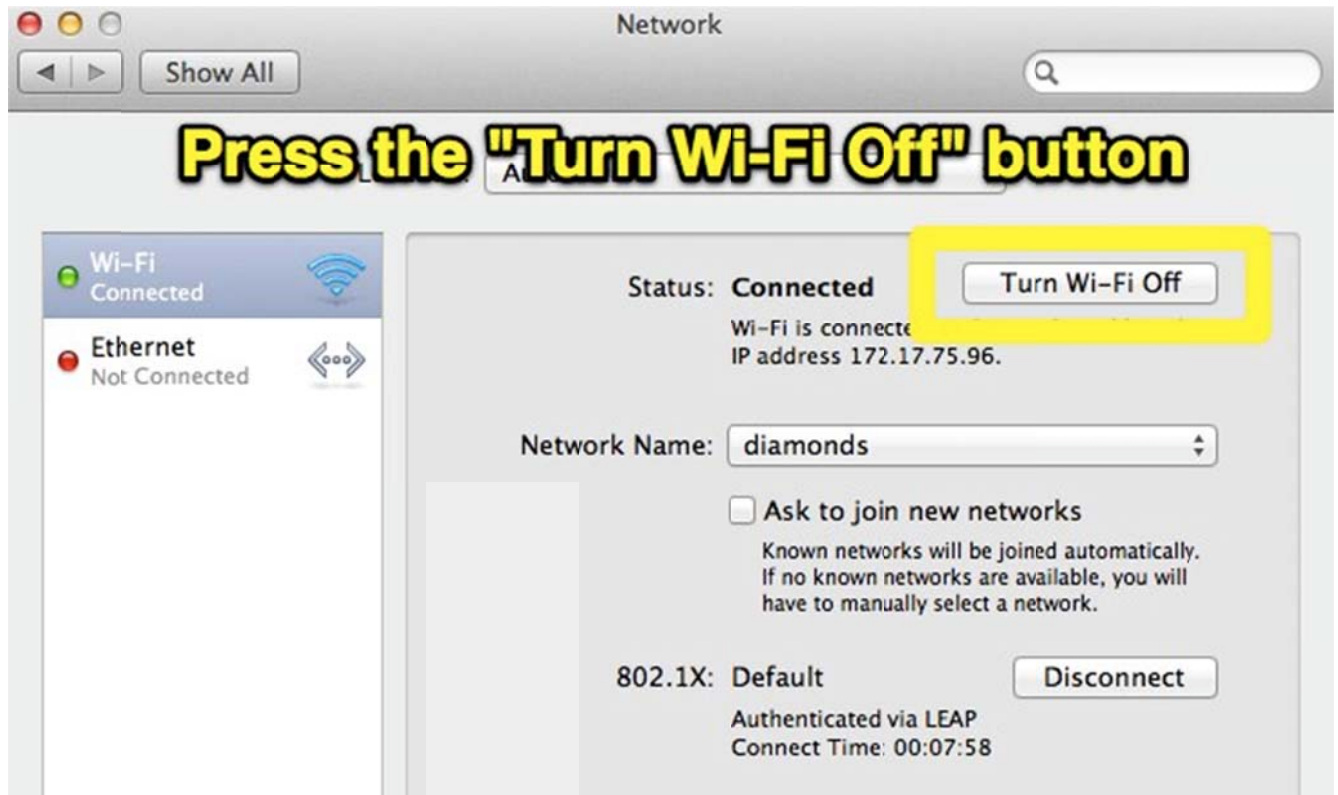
Network

Show All

Press the "Turn Wi-Fi Off" button

Wi-Fi
Connected

Ethernet
Not Connected

Status: Connected

Turn Wi-Fi Off

Wi-Fi is connecte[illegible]
IP address 172.17.75.96.

Network Name: diamonds

Ask to join new networks

Known networks will be joined automatically. If no known networks are available, you will have to manually select a network.

802.1X: Default

Disconnect

Authenticated via LEAP
Connect Time: 00:07:58